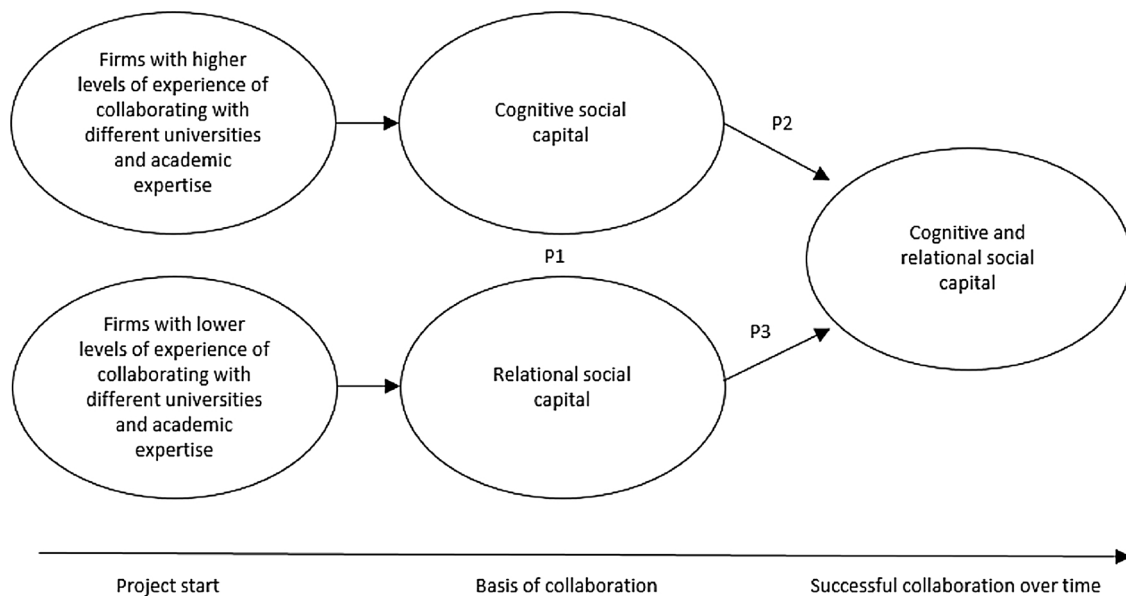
Firms with higher levels of experience of collaborating with different universities and academic expertise

Cognitive social capital

P2

Cognitive and relational social capital

P1

Firms with lower levels of experience of collaborating with different universities and academic expertise

Relational social capital

P3

Project start

Basis of collaboration

Successful collaboration over time